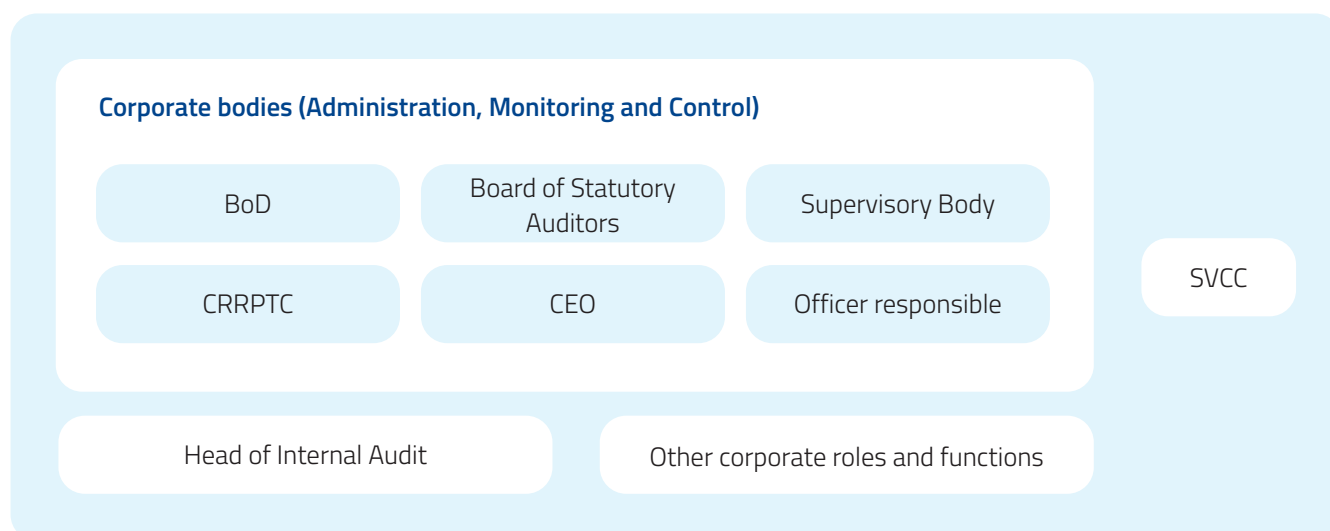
Corporate bodies (Administration, Monitoring and Control)

BoD

Board of Statutory Auditors

Supervisory Body

CRRPTC

CEO

Officer responsible

SVCC

Head of Internal Audit

Other corporate roles and functions